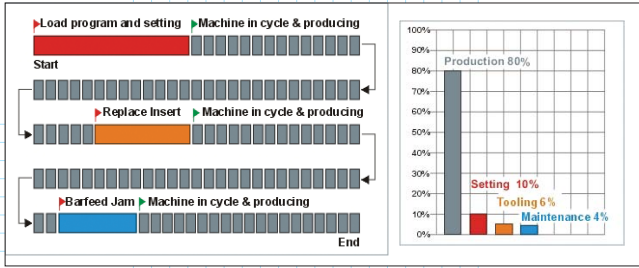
Load program and setting
Machine in cycle & producing
Start
Replace Insert
Machine in cycle & producing
Barfeed Jam
Machine in cycle & producing
End

100%
90%
80%
70%
60%
50%
40%
30%
20%
10%
0%
Production 80%
Setting 10%
Tooling 6%
Maintenance 4%